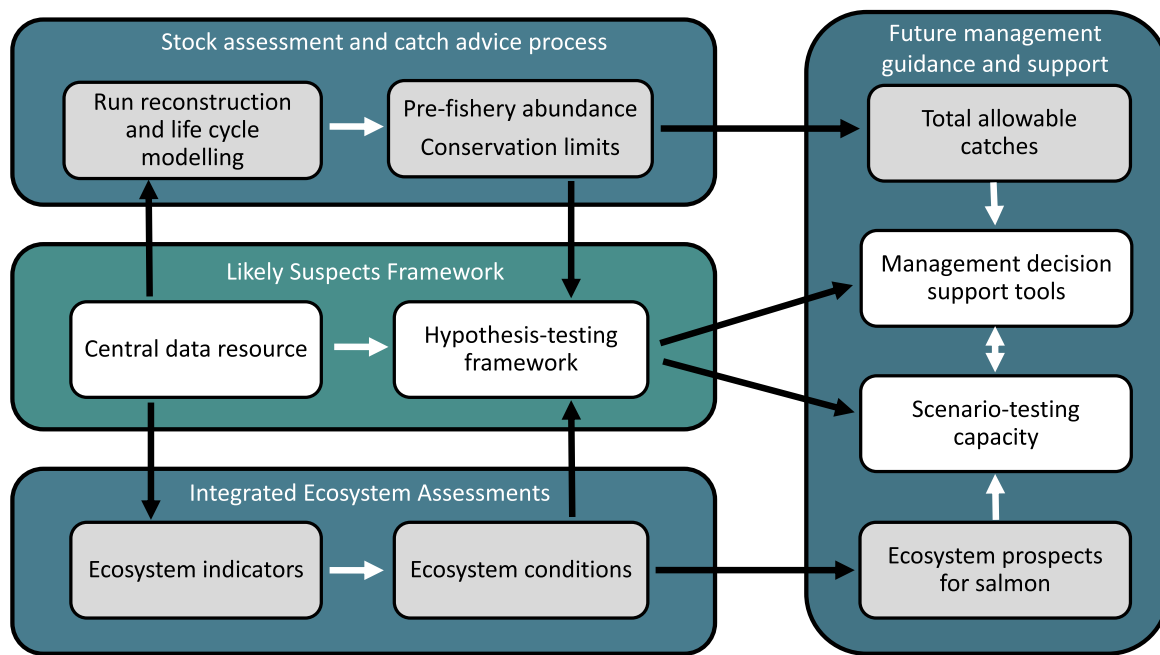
Stock assessment and catch advice process

Run reconstruction and life cycle modelling

Pre-fishery abundance
Conservation limits

Future management guidance and support

Total allowable catches

Likely Suspects Framework

Central data resource

Hypothesis-testing framework

Management decision support tools

Scenario-testing capacity

Integrated Ecosystem Assessments

Ecosystem indicators

Ecosystem conditions

Ecosystem prospects for salmon